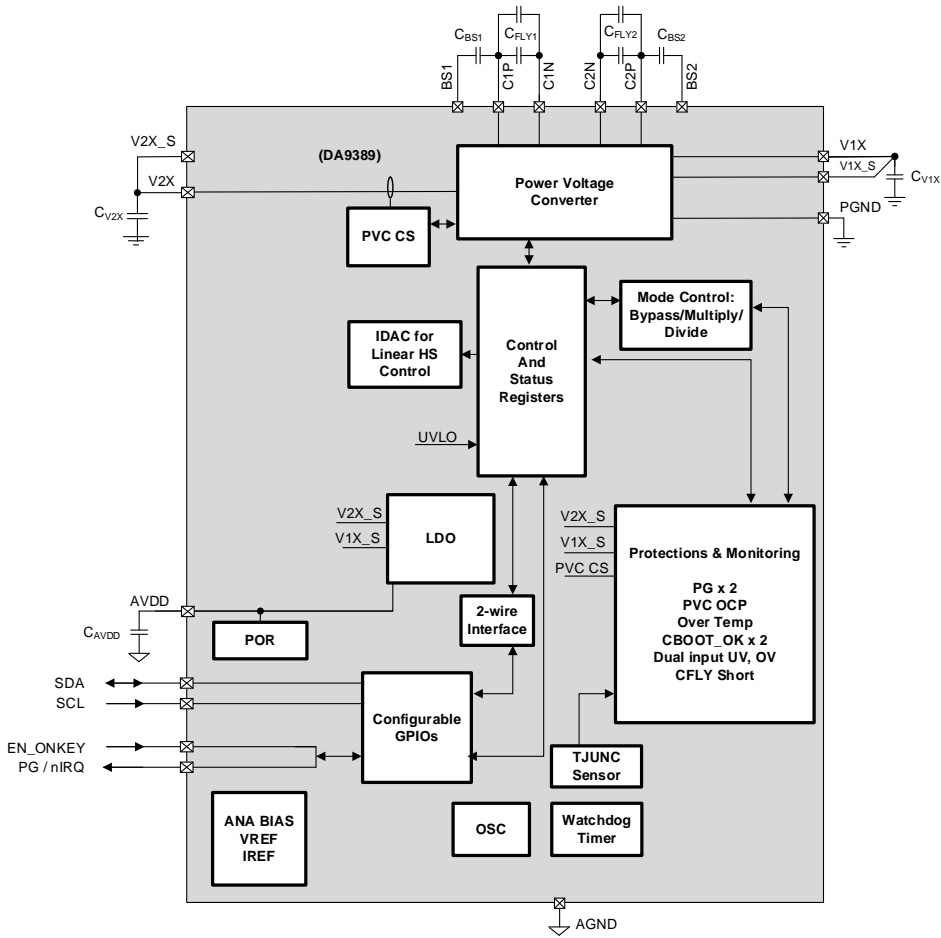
$C_{BS1}$ $C_{FLY1}$ $C_{FLY2}$ $C_{BS2}$

BS1 C1P C1N C2N C2P BS2

V2X_S

(DA9389)

V2X

$C_{V2X}$

Power Voltage Converter

V1X

V1X_S

$C_{V1X}$

PGND

PVC CS

Mode Control: Bypass/Multiply/ Divide

IDAC for Linear HS Control

Control And Status Registers

UVLO

V2X_S

V1X_S

LDO

V2X_S

V1X_S

PVC CS

Protections & Monitoring

PG x 2
PVC OCP
Over Temp
CBOOT_OK x 2
Dual input UV, OV
CFLY Short

AVDD

$C_{AVDD}$

POR

2-wire Interface

SDA

SCL

Configurable GPIOs

EN_ONKEY

PG / nIRQ

TJUNC Sensor

ANA BIAS
VREF
IREF

OSC

Watchdog Timer

AGND